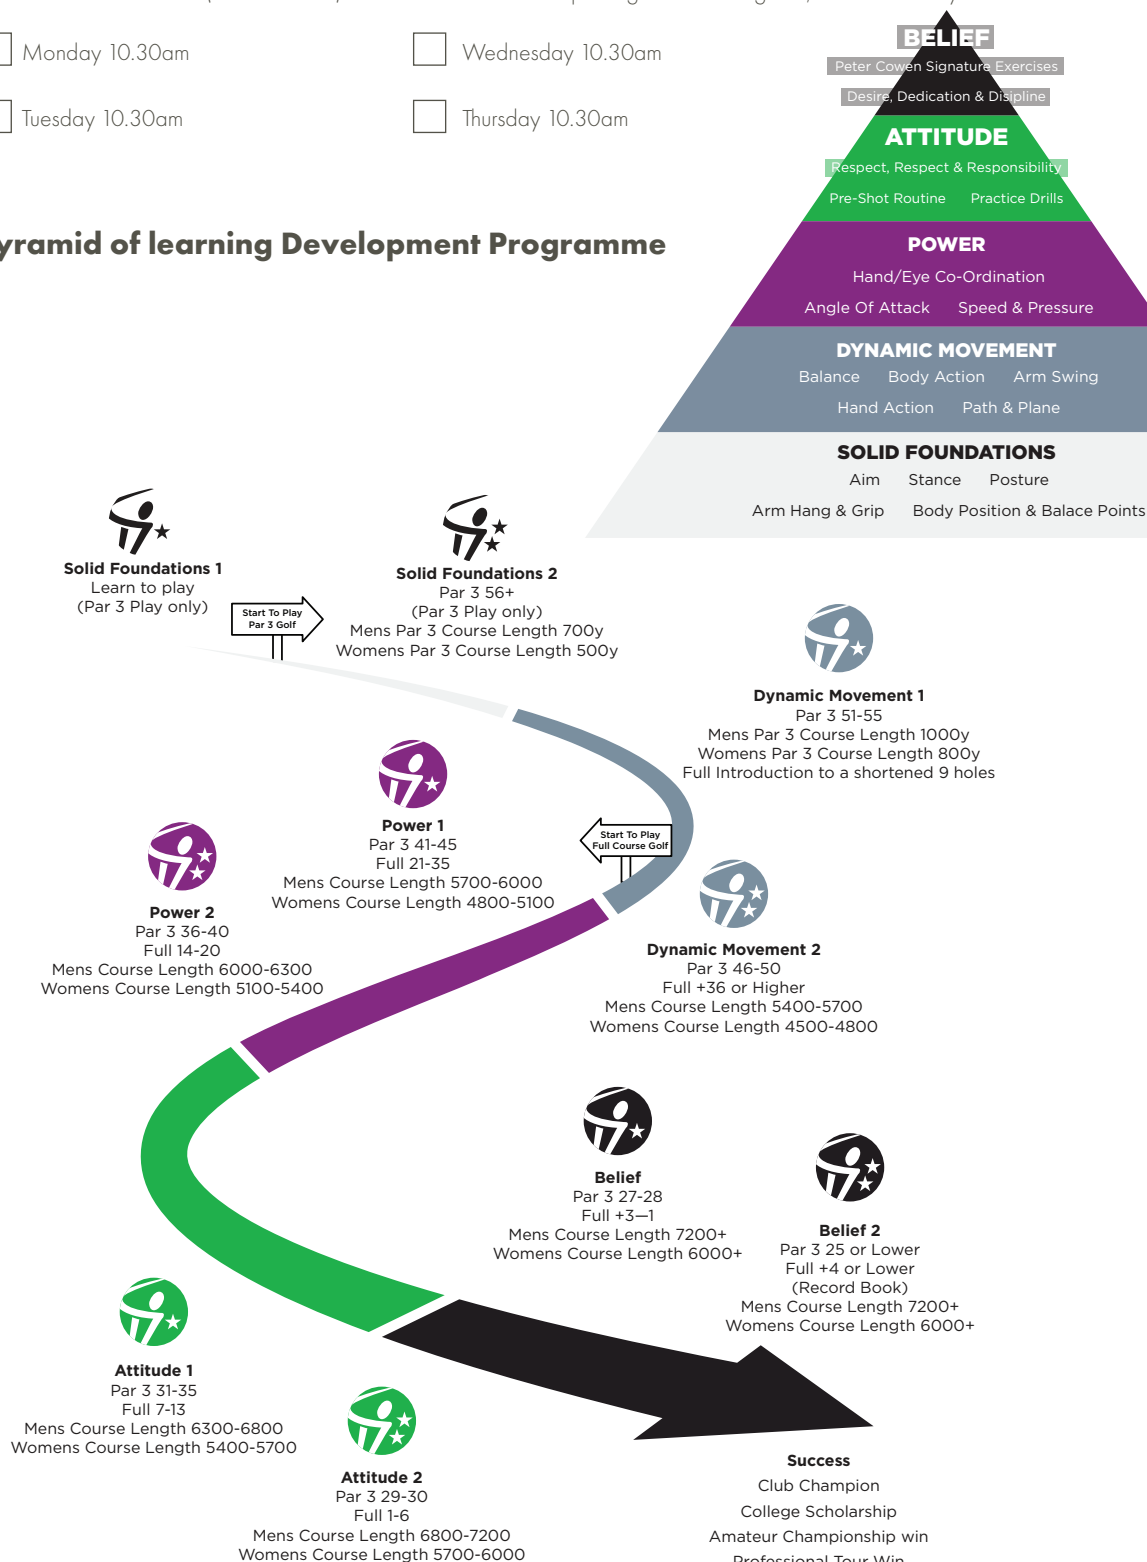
Monday 10.30am

Wednesday 10.30am

Tuesday 10.30am

Thursday 10.30am

yramid of learning Development Programme

BELIEF
Peter Cowen Signature Exercises
Desire, Dedication & Disipline

ATTITUDE
Respect, Respect & Responsibility
Pre-Shot Routine Practice Drills

POWER
Hand/Eye Co-Ordination
Angle Of Attack Speed & Pressure

DYNAMIC MOVEMENT
Balance Body Action Arm Swing
Hand Action Path & Plane

SOLID FOUNDATIONS
Aim Stance Posture
Arm Hang & Grip Body Position & Balace Points

Solid Foundations 1
Learn to play
(Par 3 Play only)

Start To Play Par 3 Golf

Solid Foundations 2
Par 3 56+
(Par 3 Play only)
Mens Par 3 Course Length 700y
Womens Par 3 Course Length 500y

Dynamic Movement 1
Par 3 51-55
Mens Par 3 Course Length 1000y
Womens Par 3 Course Length 800y
Full Introduction to a shortened 9 holes

Power 1
Par 3 41-45
Full 21-35
Mens Course Length 5700-6000
Womens Course Length 4800-5100

Start To Play Full Course Golf

Power 2
Par 3 36-40
Full 14-20
Mens Course Length 6000-6300
Womens Course Length 5100-5400

Dynamic Movement 2
Par 3 46-50
Full +36 or Higher
Mens Course Length 5400-5700
Womens Course Length 4500-4800

Belief
Par 3 27-28
Full +3—1
Mens Course Length 7200+
Womens Course Length 6000+

Belief 2
Par 3 25 or Lower
Full +4 or Lower
(Record Book)
Mens Course Length 7200+
Womens Course Length 6000+

Attitude 1
Par 3 31-35
Full 7-13
Mens Course Length 6300-6800
Womens Course Length 5400-5700

Attitude 2
Par 3 29-30
Full 1-6
Mens Course Length 6800-7200
Womens Course Length 5700-6000

Success
Club Champion
College Scholarship
Amateur Championship win
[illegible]